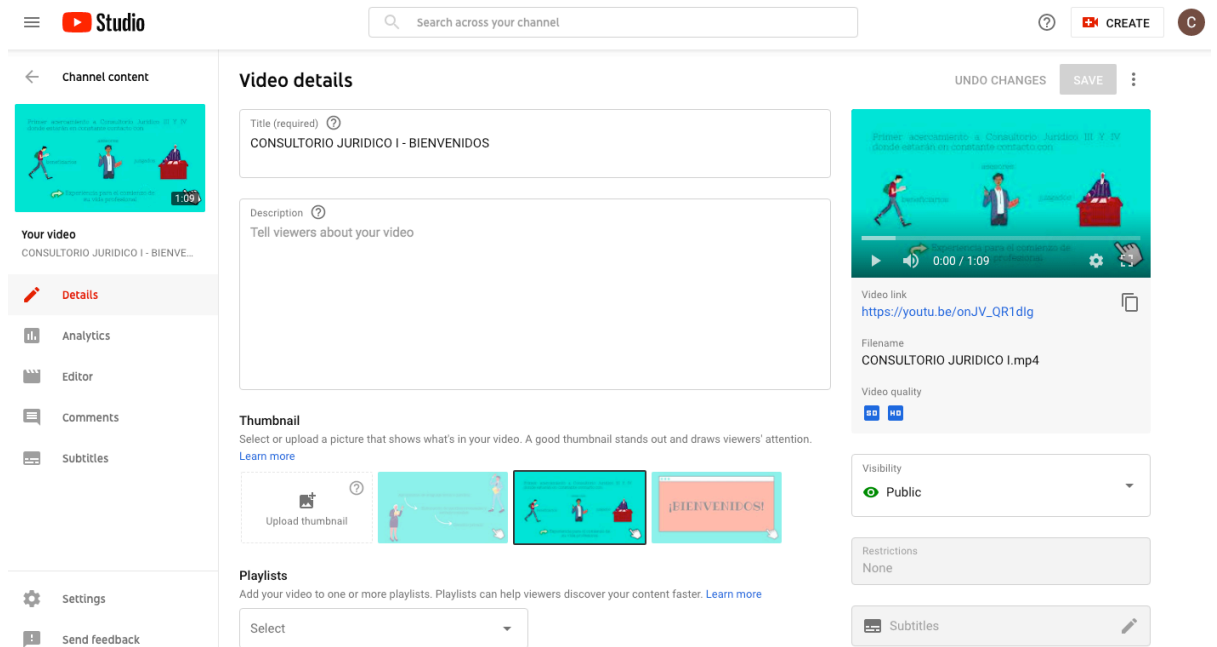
Studio

Search across your channel

CREATE

C

Channel content

1:09

Your video
CONSULTORIO JURIDICO I - BIENVE...

Details

Analytics

Editor

Comments

Subtitles

Settings

Send feedback

Video details

UNDO CHANGES

SAVE

Title (required)
CONSULTORIO JURIDICO I - BIENVENIDOS

Description
Tell viewers about your video

Thumbnail
Select or upload a picture that shows what's in your video. A good thumbnail stands out and draws viewers' attention. Learn more

Upload thumbnail

¡BIENVENIDOS!

Playlists
Add your video to one or more playlists. Playlists can help viewers discover your content faster. Learn more

Select

Primer acercamiento a Consultorio Jurídico III Y IV donde estarán en constante contacto con

0:00 / 1:09

Video link
https://youtu.be/onJV_QR1dlg

Filename
CONSULTORIO JURIDICO I.mp4

Video quality
SD HD

Visibility
Public

Restrictions
None

Subtitles